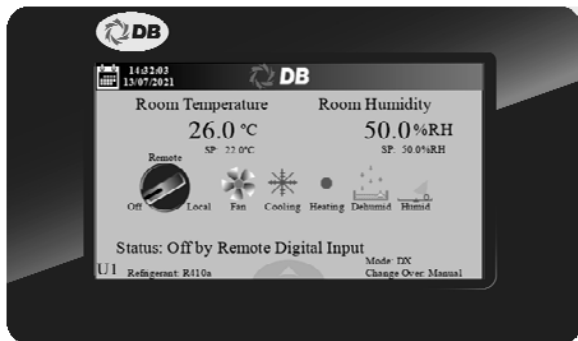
DB

14:32:03
13/07/2021

DB

Room Temperature
26.0 °C
SP: 22.0°C

Room Humidity
50.0%RH
SP: 50.0%RH

Remote
Off
Local
Fan
Cooling
Heating
Dehumid
Humid

Status: Off by Remote Digital Input

U1
Refrigerant: R410a
Mode: DX
Change Over: Manual